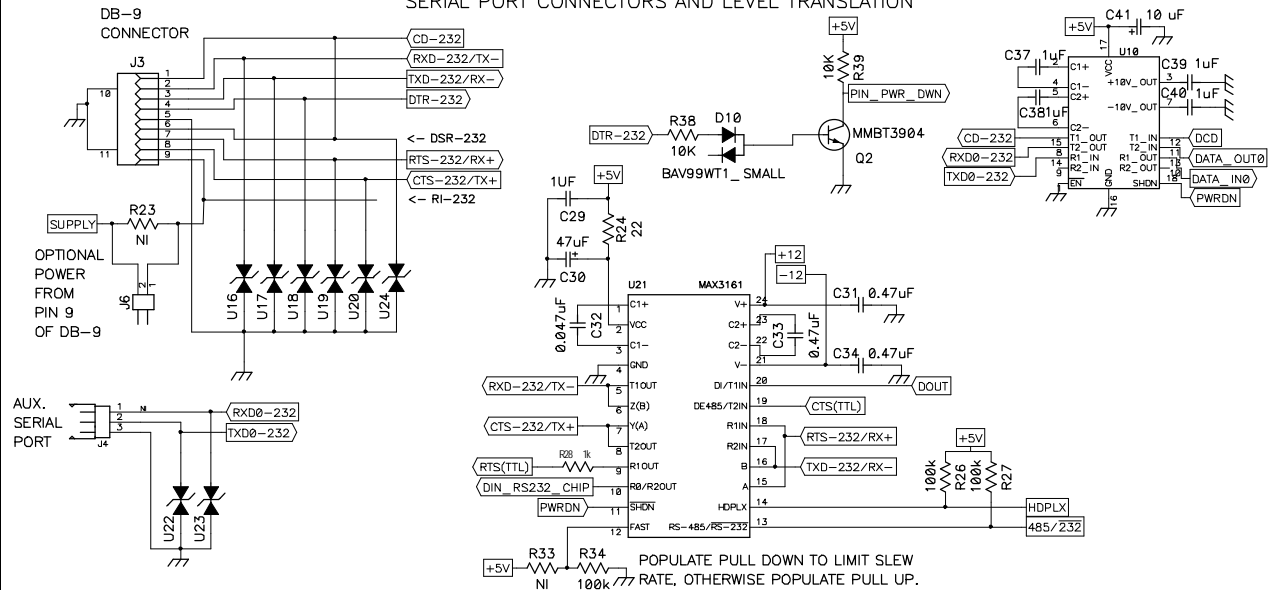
SERIAL PORT CONNECTORS AND LEVEL TRANSLATION

DB-9
CONNECTOR

J3

10
11
1
2
3
4
5
6
7
8
9

CD-232
RXD-232/TX-
TXD-232/RX-
DTR-232
<- DSR-232
RTS-232/RX+
CTS-232/TX+
<- RI-232

SUPPLY
R23
NI

OPTIONAL
POWER
FROM
PIN 9
OF DB-9

J6
1
2

U16 U17 U18 U19 U20 U24

AUX.
SERIAL
PORT

J4
1
2
3
NI

RXD0-232
TXD0-232

U22 U23

+5V
10K
R39
PIN_PWR_DWN

DTR-232
R38
10K
D10
BAV99WT1_SMALL
MMBT3904
Q2

1UF
C29
+5V
R24
22
47uF
C30

U21
MAX3161

0.047uF
C32

C1+ 1
VCC 2
C1- 3
GND 4
T1OUT 5
Z(B) 6
Y(A) 7
T2OUT 8
R1OUT 9
R0/R2OUT 10
SHDN 11
FAST 12

RXD-232/TX-
CTS-232/TX+
RTS(TTL)
R28 1k
DIN_RS232_CHIP
PWRDN

+12
-12
V+ 24
C2+ 23
C2- 22
V- 21
DI/T1IN 20
DE485/T2IN 19
R1IN 18
R2IN 17
B 16
A 15
HDPLX 14
RS-485/RS-232 13

C31 0.47uF
C33
0.47uF
C34 0.47uF
DOUT
CTS(TTL)
RTS-232/RX+
TXD-232/RX-

+5V
100k
R26
100k
R27
HDPLX
485/232

+5V
R33
NI
R34
100k
POPULATE PULL DOWN TO LIMIT SLEW RATE, OTHERWISE POPULATE PULL UP.

+5V
C41 10 uF
17
U10
C37 1uF
C1+ 2
C1- 4
C2+ 5
C38 1uF
C2- 6
VCC
+10V_OUT 3
-10V_OUT 7
C39 1uF
C40 1uF

CD-232
RXD0-232
TXD0-232
T1_OUT 15
T2_OUT 8
R1_IN 14
R2_IN 9
EN 1
GND 16
T1_IN 12
T2_IN 11
R1_OUT 13
R2_OUT 10
SHDN 18
DCD
DATA_OUT0
DATA_IN0
PWRDN